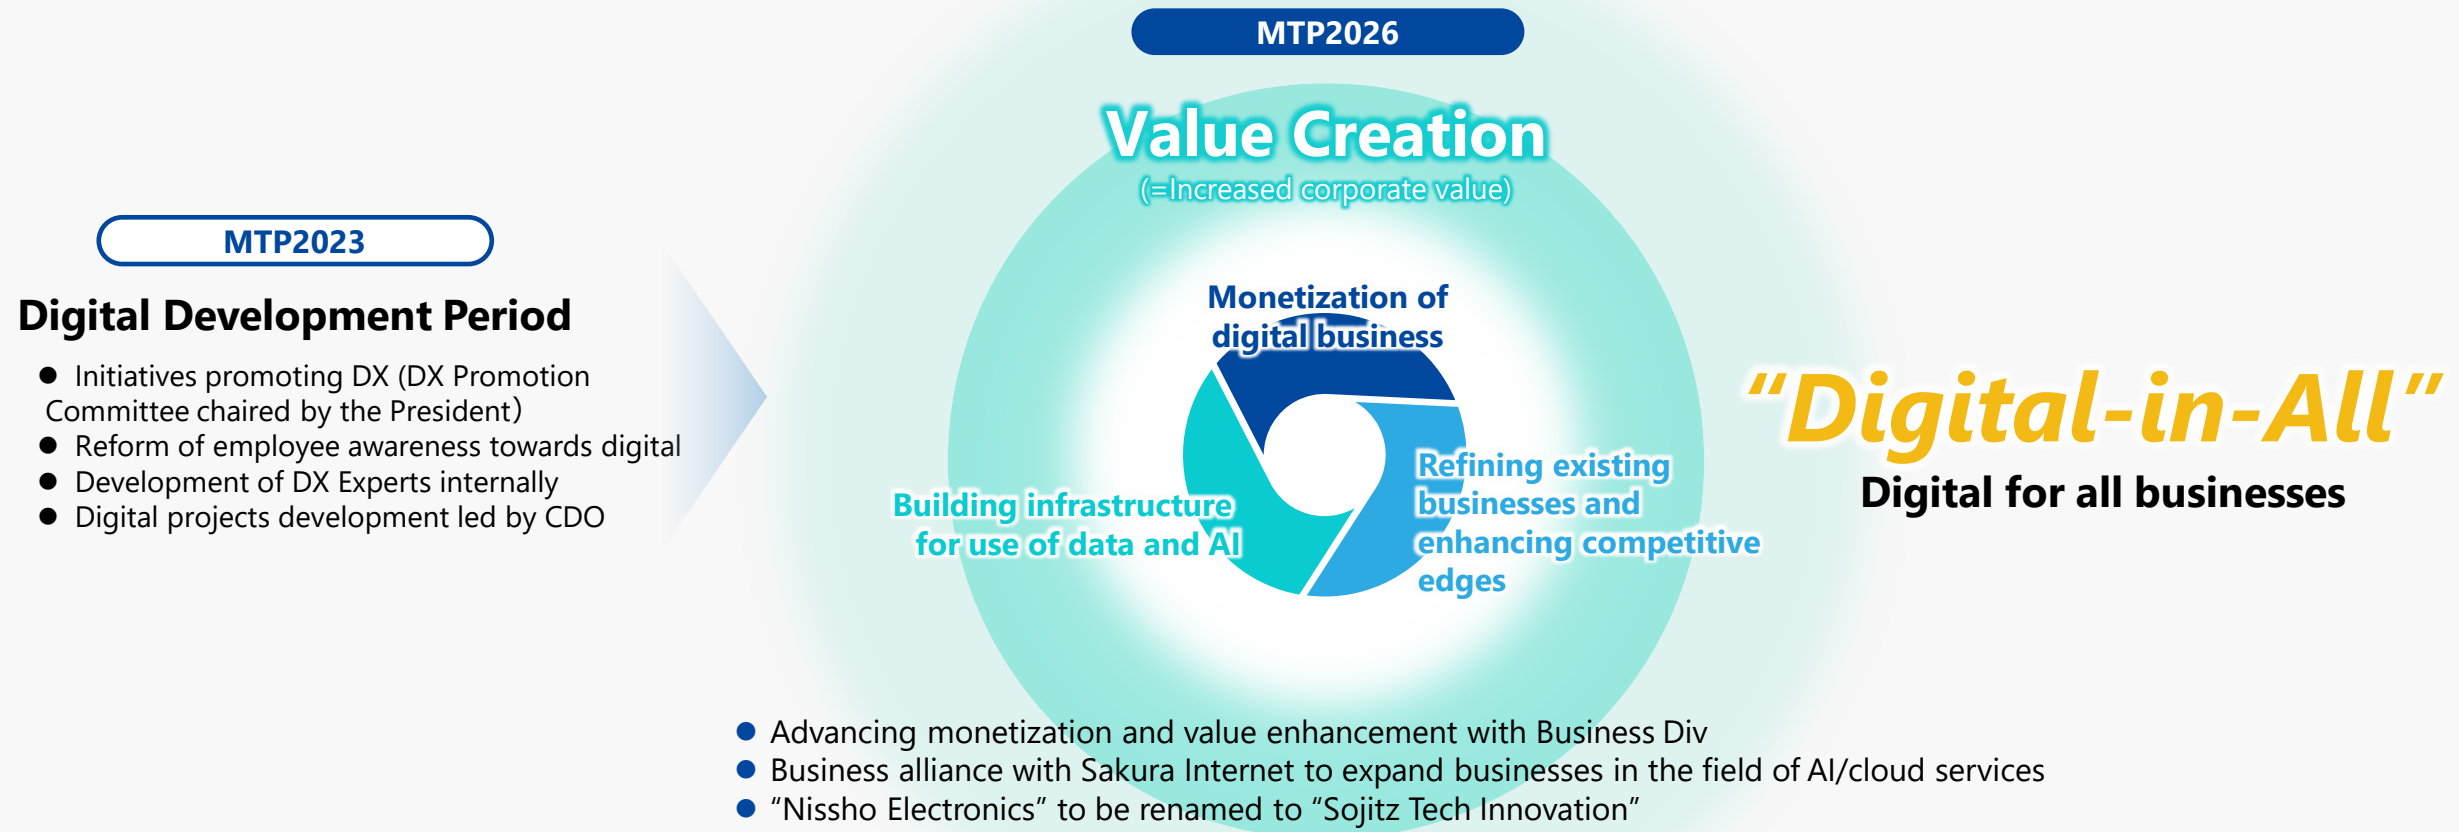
MTP2023

Digital Development Period

- Initiatives promoting DX (DX Promotion Committee chaired by the President)
- Reform of employee awareness towards digital
- Development of DX Experts internally
- Digital projects development led by CDO

MTP2026

Value Creation
(=Increased corporate value)

Monetization of digital business

Building infrastructure for use of data and AI

Refining existing businesses and enhancing competitive edges

- Advancing monetization and value enhancement with Business Div
- Business alliance with Sakura Internet to expand businesses in the field of AI/cloud services
- “Nissho Electronics” to be renamed to “Sojitz Tech Innovation”

“Digital-in-All”
Digital for all businesses